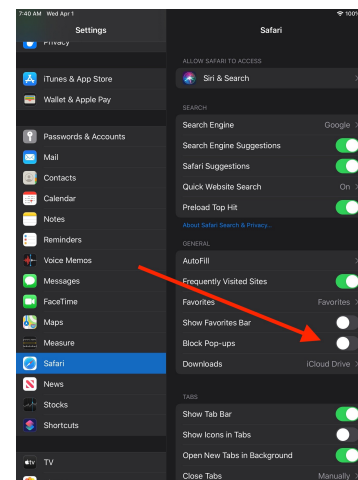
7:40 AM Wed Apr 1

100%

Settings

Privacy

iTunes & App Store

Wallet & Apple Pay

Passwords & Accounts

Mail

Contacts

Calendar

Notes

Reminders

Voice Memos

Messages

FaceTime

Maps

Measure

Safari

News

Stocks

Shortcuts

TV

Safari

ALLOW SAFARI TO ACCESS

Siri & Search

SEARCH

Search Engine Google

Search Engine Suggestions

Safari Suggestions

Quick Website Search On

Preload Top Hit

About Safari Search & Privacy...

GENERAL

AutoFill

Frequently Visited Sites

Favorites Favorites

Show Favorites Bar

Block Pop-ups

Downloads iCloud Drive

TABS

Show Tab Bar

Show Icons in Tabs

Open New Tabs in Background

Close Tabs Manually